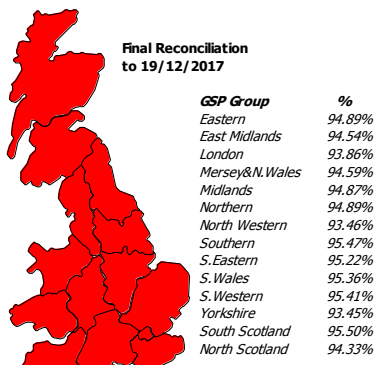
Final Reconciliation to 19/12/2017

| GSP Group | % |
|---|---|
| Eastern | 94.89% |
| East Midlands | 94.54% |
| London | 93.86% |
| Mersey&N.Wales | 94.59% |
| Midlands | 94.87% |
| Northern | 94.89% |
| North Western | 93.46% |
| Southern | 95.47% |
| S.Eastern | 95.22% |
| S.Wales | 95.36% |
| S.Western | 95.41% |
| Yorkshire | 93.45% |
| South Scotland | 95.50% |
| North Scotland | 94.33% |